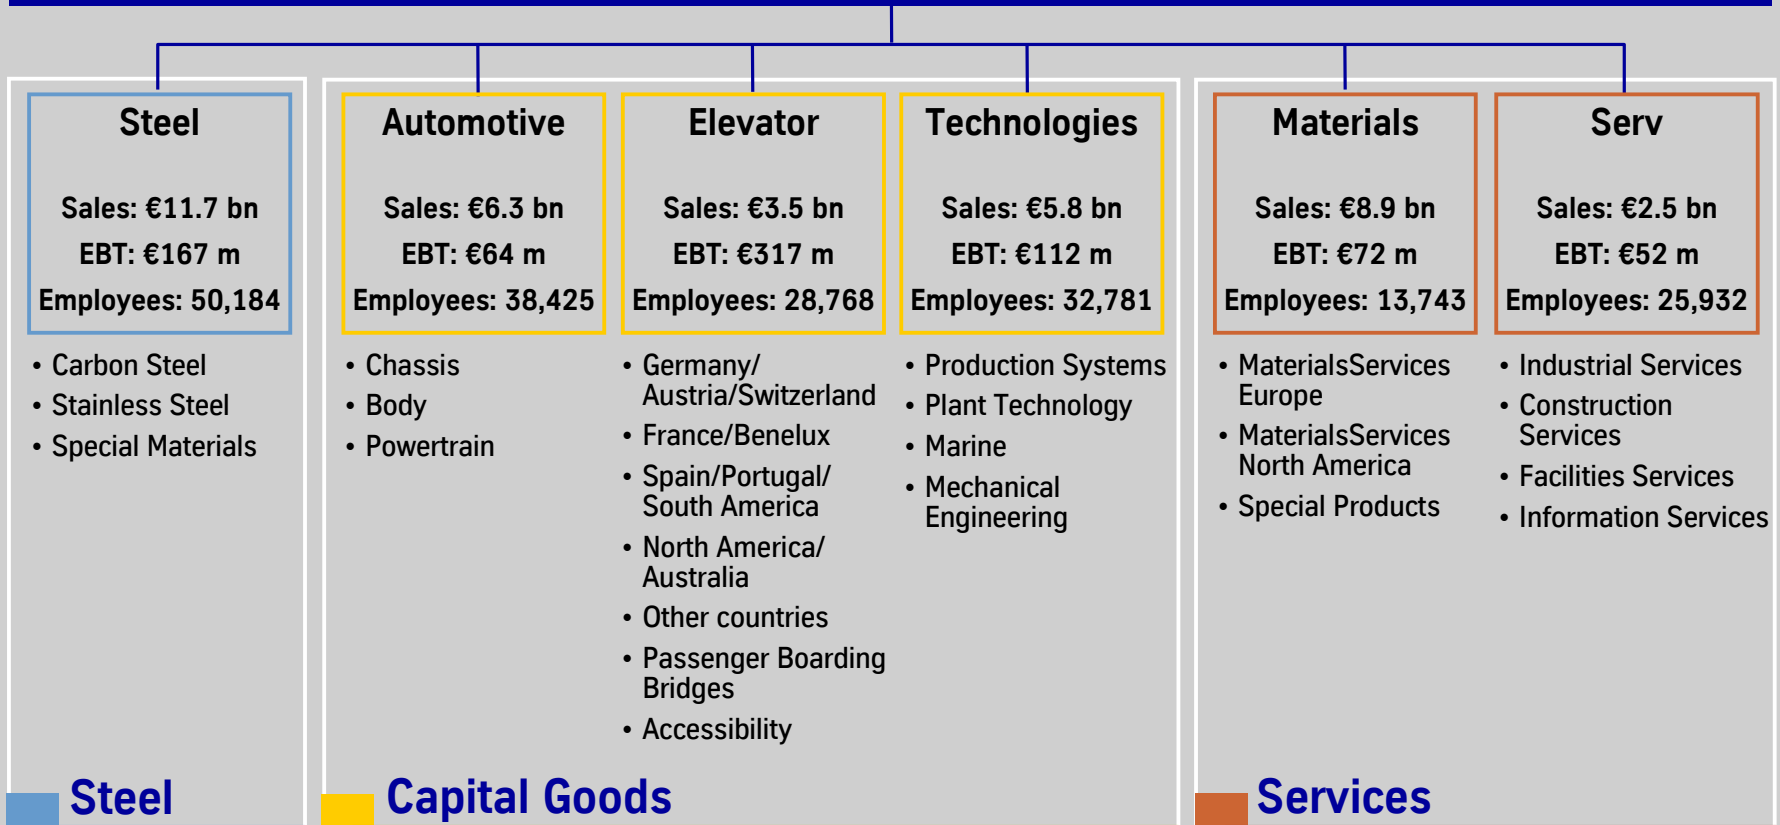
Steel

Sales: €11.7 bn
EBT: €167 m
Employees: 50,184

- Carbon Steel
- Stainless Steel
- Special Materials

Automotive

Sales: €6.3 bn
EBT: €64 m
Employees: 38,425

- Chassis
- Body
- Powertrain

Elevator

Sales: €3.5 bn
EBT: €317 m
Employees: 28,768

- Germany/ Austria/Switzerland
- France/Benelux
- Spain/Portugal/ South America
- North America/ Australia
- Other countries
- Passenger Boarding Bridges
- Accessibility

Technologies

Sales: €5.8 bn
EBT: €112 m
Employees: 32,781

- Production Systems
- Plant Technology
- Marine
- Mechanical Engineering

Materials

Sales: €8.9 bn
EBT: €72 m
Employees: 13,743

- MaterialsServices Europe
- MaterialsServices North America
- Special Products

Serv

Sales: €2.5 bn
EBT: €52 m
Employees: 25,932

- Industrial Services
- Construction Services
- Facilities Services
- Information Services

Steel

Capital Goods

Services